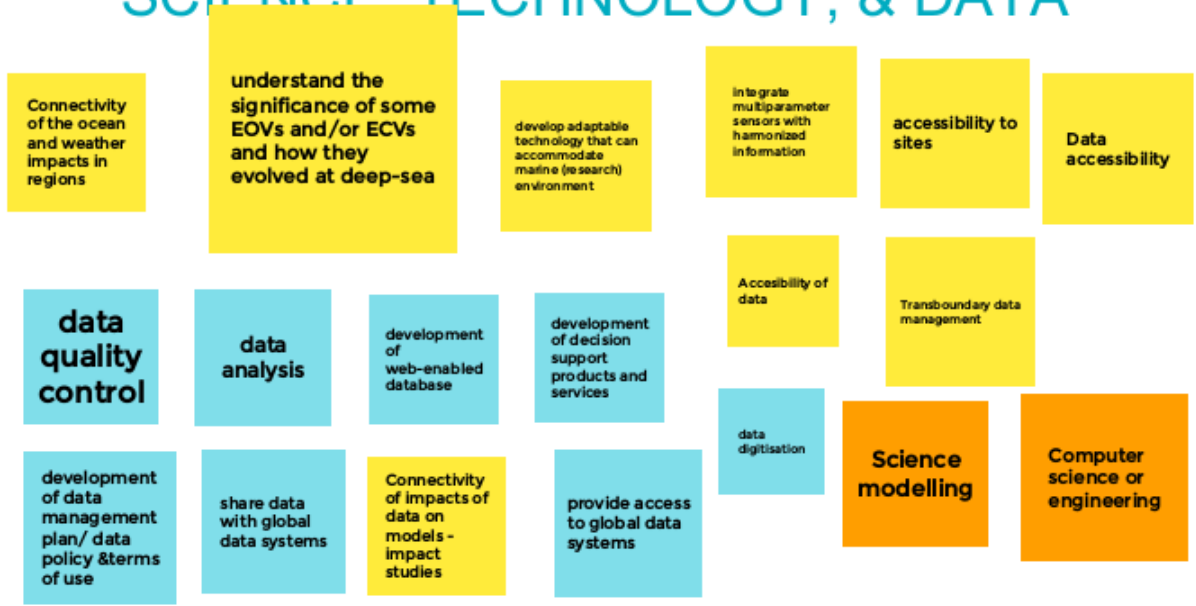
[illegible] TECHNOLOGY, & DATA

Connectivity of the ocean and weather impacts in regions

understand the significance of some EOVs and/or ECVs and how they evolved at deep-sea

develop adaptable technology that can accommodate marine (research) environment

integrate multiparameter sensors with harmonized information

accessibility to sites

Data accessibility

Accesibility of data

Transboundary data management

data quality control

data analysis

development of web-enabled database

development of decision support products and services

data digitisation

Science modelling

Computer science or engineering

development of data management plan/ data policy &terms of use

share data with global data systems

Connectivity of impacts of data on models - impact studies

provide access to global data systems